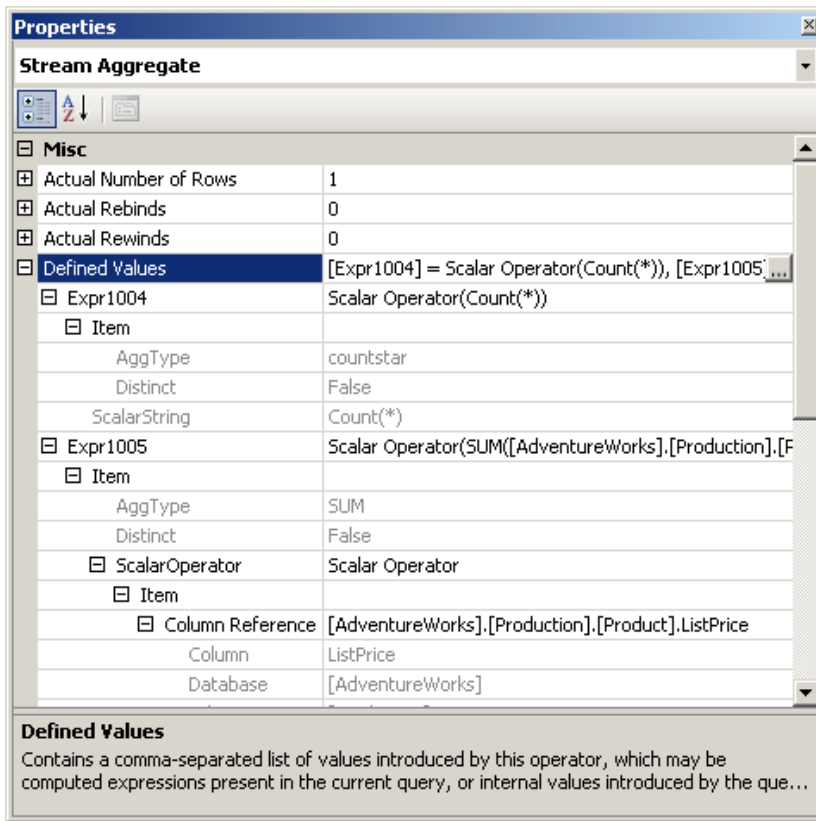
Properties

Stream Aggregate

| | |
|---|---|
| Misc | |
| Actual Number of Rows | 1 |
| Actual Rebinds | 0 |
| Actual Rewinds | 0 |
| Defined Values | [Expr1004] = Scalar Operator(Count(*)), [Expr1005] |
| Expr1004 | Scalar Operator(Count(*)) |
| Item | |
| AggType | countstar |
| Distinct | False |
| ScalarString | Count(*) |
| Expr1005 | Scalar Operator(SUM([AdventureWorks].[Production].[F |
| Item | |
| AggType | SUM |
| Distinct | False |
| ScalarOperator | Scalar Operator |
| Item | |
| Column Reference | [AdventureWorks].[Production].[Product].ListPrice |
| Column | ListPrice |
| Database | [AdventureWorks] |

Defined Values
Contains a comma-separated list of values introduced by this operator, which may be computed expressions present in the current query, or internal values introduced by the que...